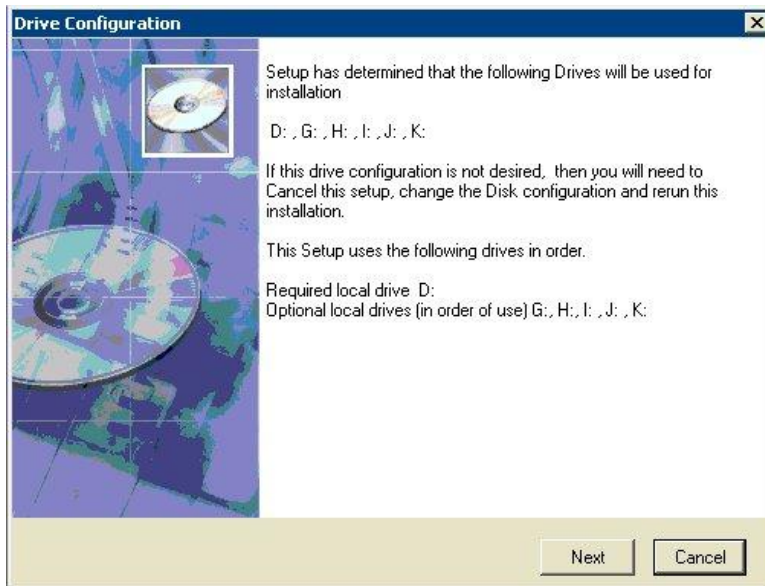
Drive Configuration

Setup has determined that the following Drives will be used for installation

D: , G: , H: , I: , J: , K:

If this drive configuration is not desired, then you will need to Cancel this setup, change the Disk configuration and rerun this installation.

This Setup uses the following drives in order.

Required local drive D:
Optional local drives (in order of use) G:, H:, I: , J: , K:

Next Cancel